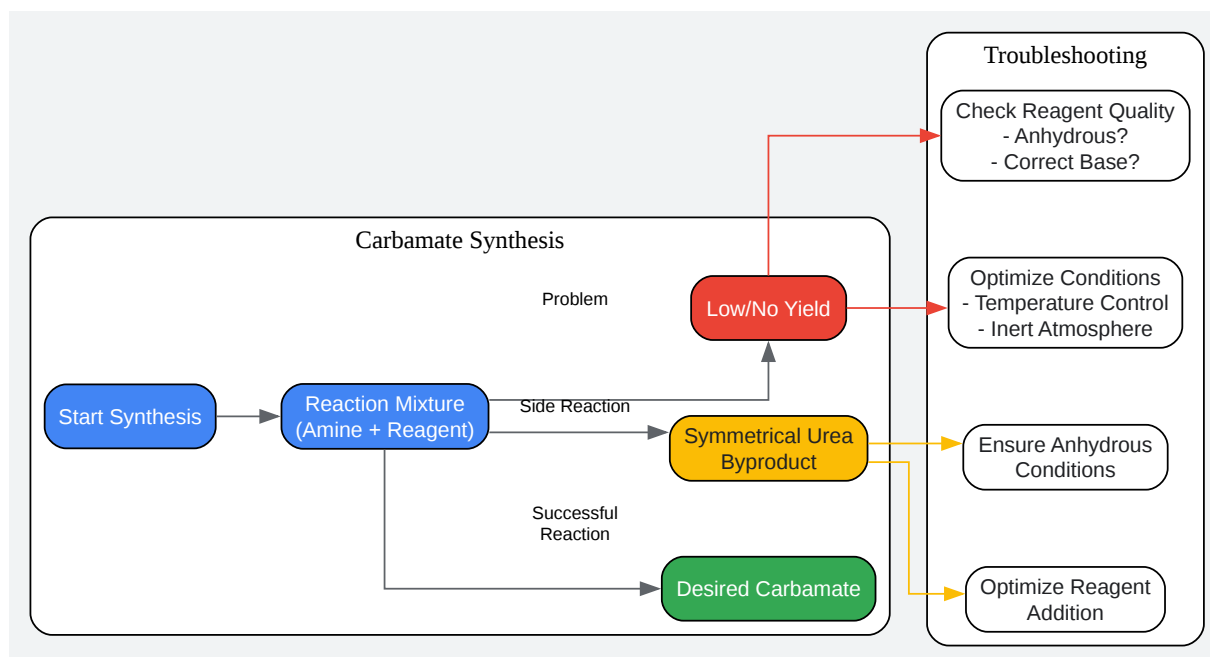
Carbamate Synthesis

Start Synthesis

Reaction Mixture
(Amine + Reagent)

Problem

Low/No Yield

Side Reaction

Symmetrical Urea
Byproduct

Successful
Reaction

Desired Carbamate

Troubleshooting

Check Reagent Quality
- Anhydrous?
- Correct Base?

Optimize Conditions
- Temperature Control
- Inert Atmosphere

Ensure Anhydrous
Conditions

Optimize Reagent
Addition